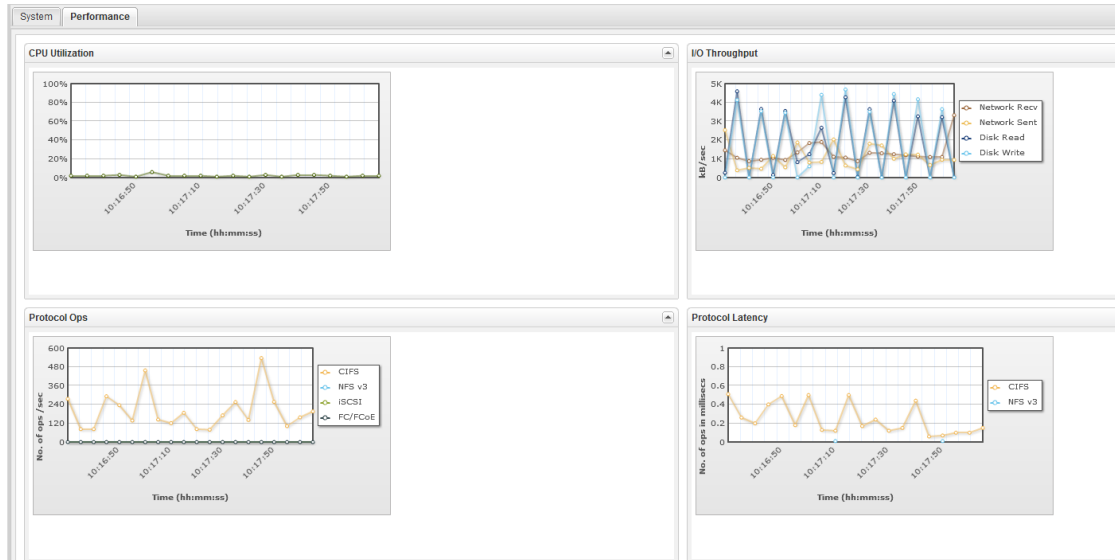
System Performance

CPU Utilization

100%
80%
60%
40%
20%
0%

10:16:50 10:17:10 10:17:30 10:17:50

Time (hh:mm:ss)

I/O Throughput

5K
4K
3K
2K
1K
0

kB/sec

10:16:50 10:17:10 10:17:30 10:17:50

Time (hh:mm:ss)

Network Recv
Network Sent
Disk Read
Disk Write

Protocol Ops

600
480
360
240
120
0

No. of ops /sec

10:16:50 10:17:10 10:17:30 10:17:50

Time (hh:mm:ss)

CIFS
NFS v3
iSCSI
FC/FCoE

Protocol Latency

1
0.8
0.6
0.4
0.2
0

No. of ops in millisecs

10:16:50 10:17:10 10:17:30 10:17:50

Time (hh:mm:ss)

CIFS
NFS v3